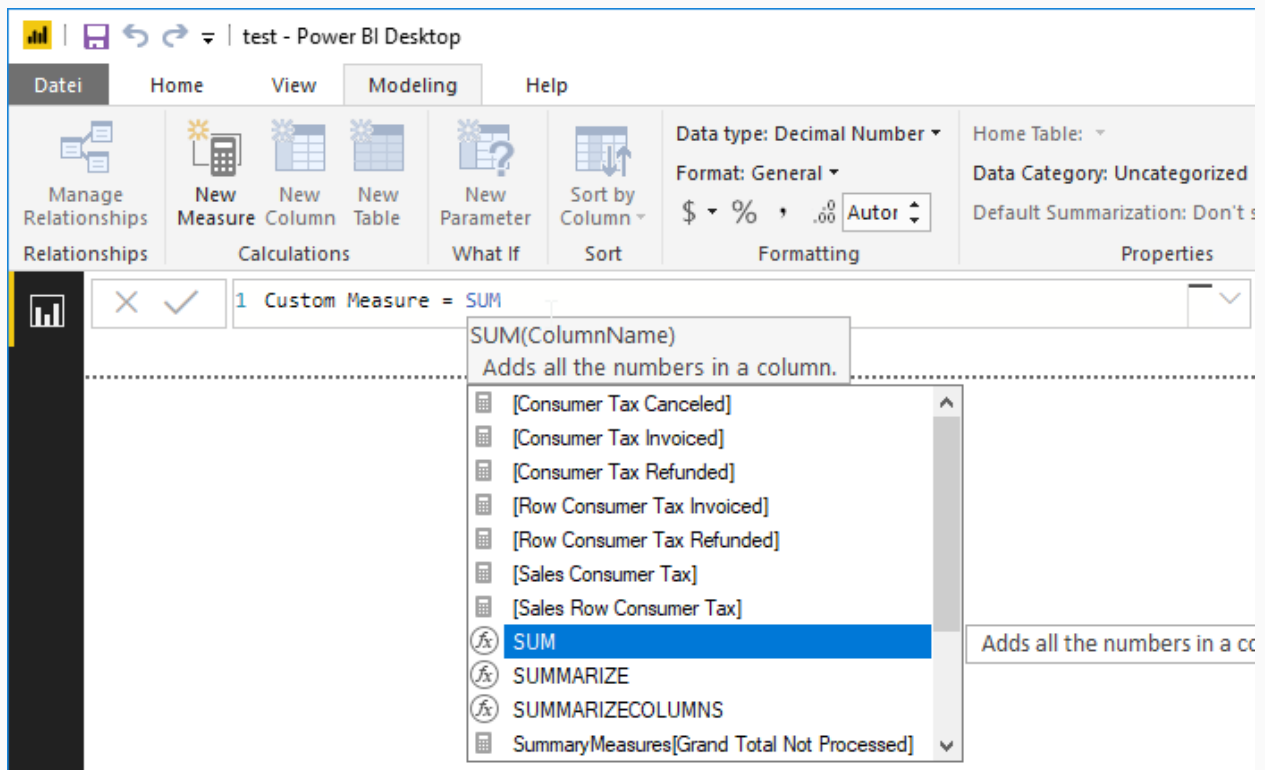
test - Power BI Desktop

Datei Home View Modeling Help

Manage Relationships
Relationships

New Measure New Column New Table
Calculations

New Parameter
What If

Sort by Column
Sort

Data type: Decimal Number
Format: General
$ % , .00 Autor
Formatting

Home Table:
Data Category: Uncategorized
Default Summarization: Don't s
Properties

1 Custom Measure = SUM

SUM(ColumnName)
Adds all the numbers in a column.

[Consumer Tax Canceled]
[Consumer Tax Invoiced]
[Consumer Tax Refunded]
[Row Consumer Tax Invoiced]
[Row Consumer Tax Refunded]
[Sales Consumer Tax]
[Sales Row Consumer Tax]
SUM
SUMMARIZE
SUMMARIZECOLUMNS
SummaryMeasures[Grand Total Not Processed]

Adds all the numbers in a co